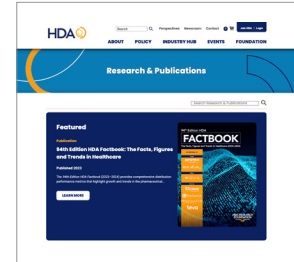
HDA

Search | Perspectives | Newsroom | Contact | Join HDA | Login

ABOUT | POLICY | INDUSTRY HUB | EVENTS | FOUNDATION

Research & Publications

Search Research & Publications

Featured

Publication

94th Edition HDA Factbook: The Facts, Figures and Trends in Healthcare

Published 2023

The 94th Edition HDA Factbook (2023–2024) provides comprehensive distribution performance metrics that highlight growth and trends in the pharmaceutical...

LEARN MORE

94th Edition HDA

FACTBOOK

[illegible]